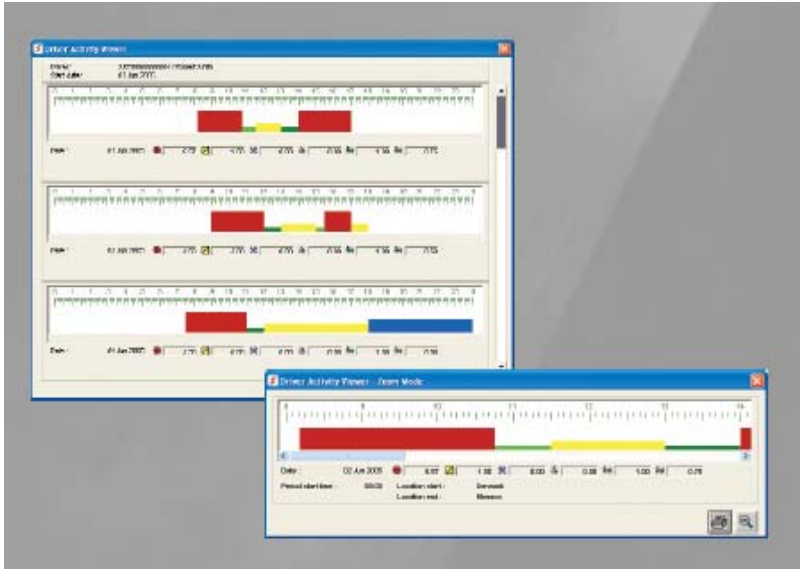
Driver Activity Viewer

Driver:
Start date: 01 Jan 2007

Date: 01 Jan 2007

Date: 01 Jan 2007

Date: 01 Jan 2007

Driver Activity Viewer - Zoom Mode

8 9 10 11 12 13 14

Date: 02 Jan 2008

Period start time: 08:00
Location start: Denmark
Location end: Morocco